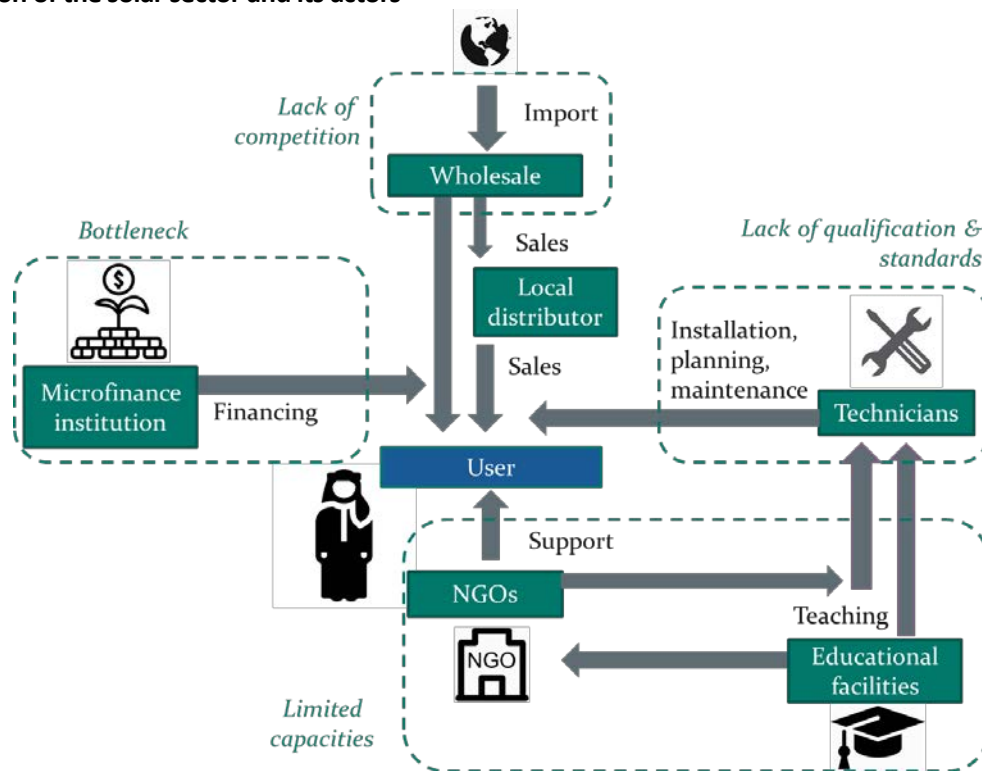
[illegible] of the solar sector and its actors

Lack of competition

Import

Wholesale

Sales

Local distributor

Sales

Bottleneck

$

Microfinance institution

Financing

Lack of qualification & standards

Installation, planning, maintenance

Technicians

User

Support

NGOs

NGO

Teaching

Educational facilities

Limited capacities